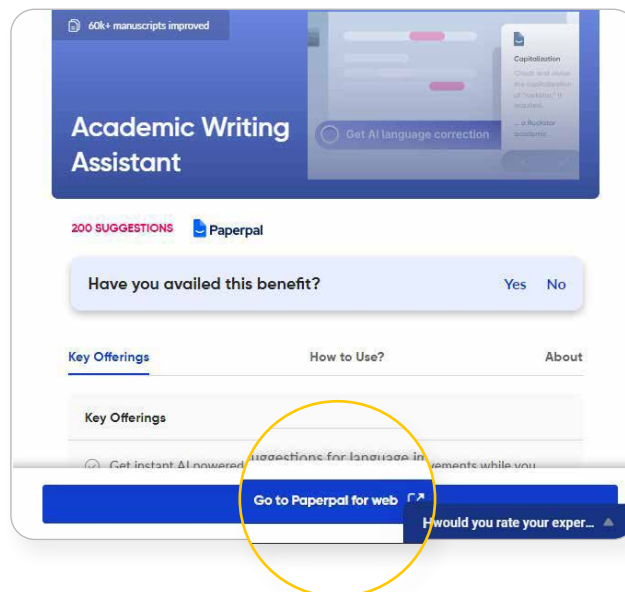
60k+ manuscripts improved

Capitalization

Check and revise the capitalization of "Rockstar" if required.

... a Rockstar academic

Get AI language correction

Academic Writing Assistant

200 SUGGESTIONS Paperpal

Have you availed this benefit? Yes No

Key Offerings How to Use? About

Key Offerings

Get instant AI powered suggestions for language improvements while you

Go to Paperpal for web

How would you rate your exper...